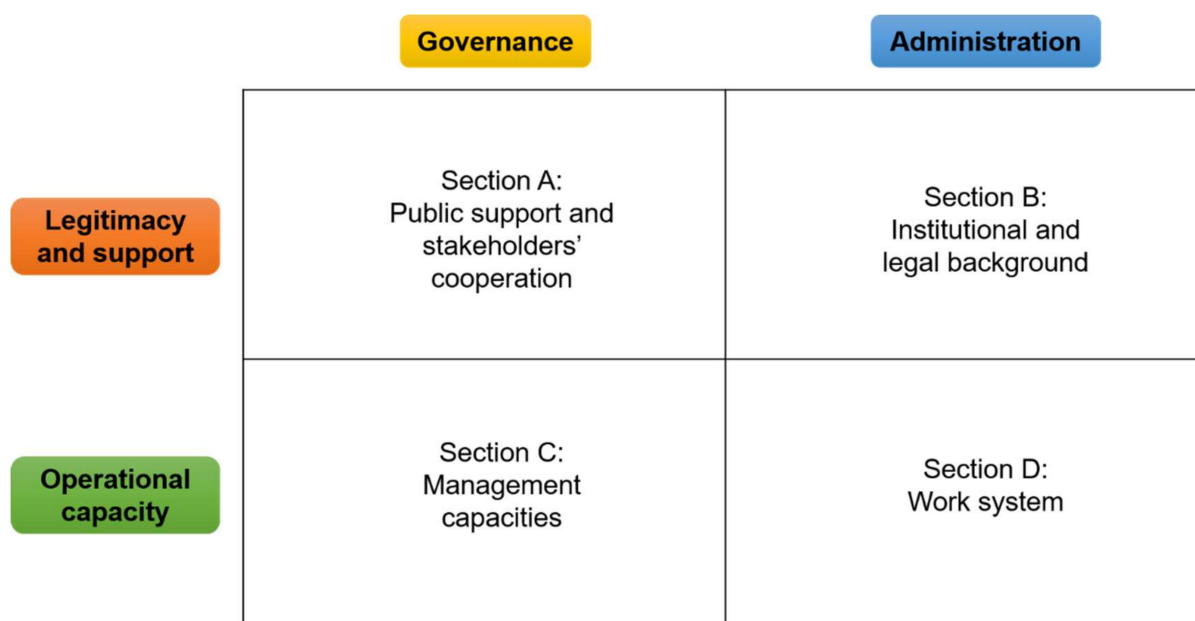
|  | Governance | Administration |
|---|---|---|
| Legitimacy and support | Section A: Public support and stakeholders' cooperation | Section B: Institutional and legal background |
| Operational capacity | Section C: Management capacities | Section D: Work system |